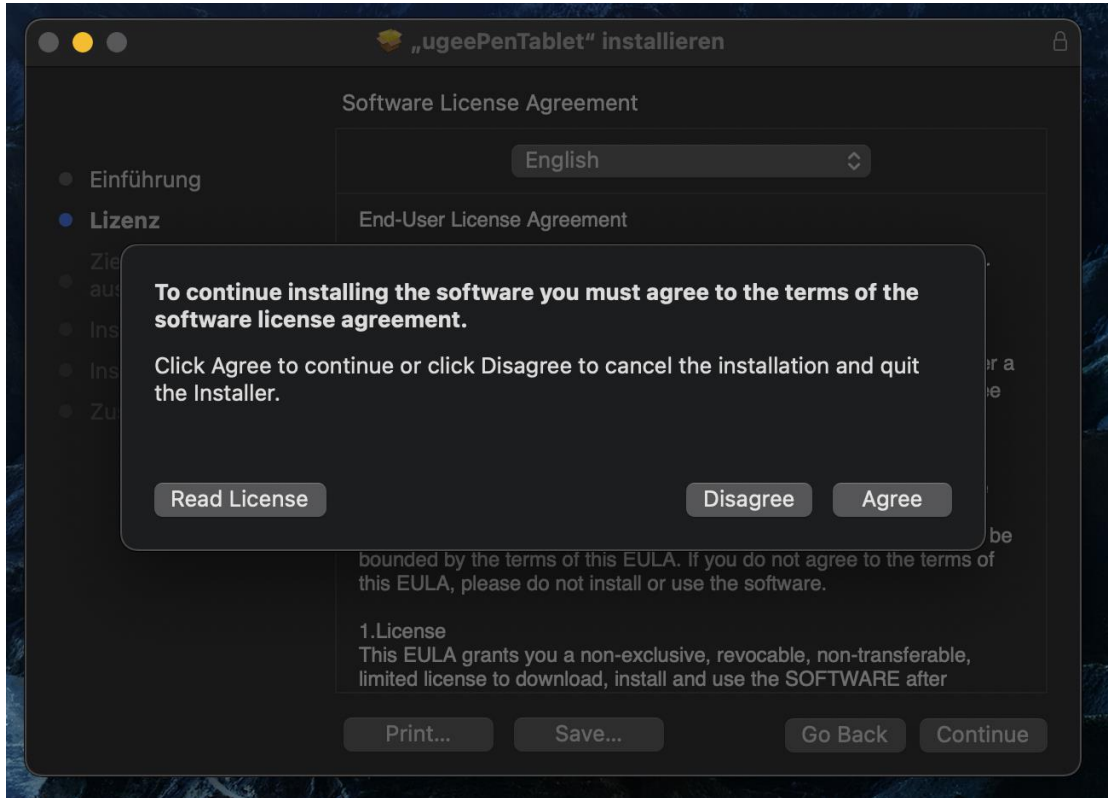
„ugeePenTablet" installieren

Software License Agreement

English

Einführung
Lizenz
Zie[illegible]
aus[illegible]
Ins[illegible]
Ins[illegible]
Zu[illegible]

End-User License Agreement

To continue installing the software you must agree to the terms of the software license agreement.

Click Agree to continue or click Disagree to cancel the installation and quit the Installer.

Read License

Disagree

Agree

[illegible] be bounded by the terms of this EULA. If you do not agree to the terms of this EULA, please do not install or use the software.

1.License
This EULA grants you a non-exclusive, revocable, non-transferable, limited license to download, install and use the SOFTWARE after

Print...

Save...

Go Back

Continue